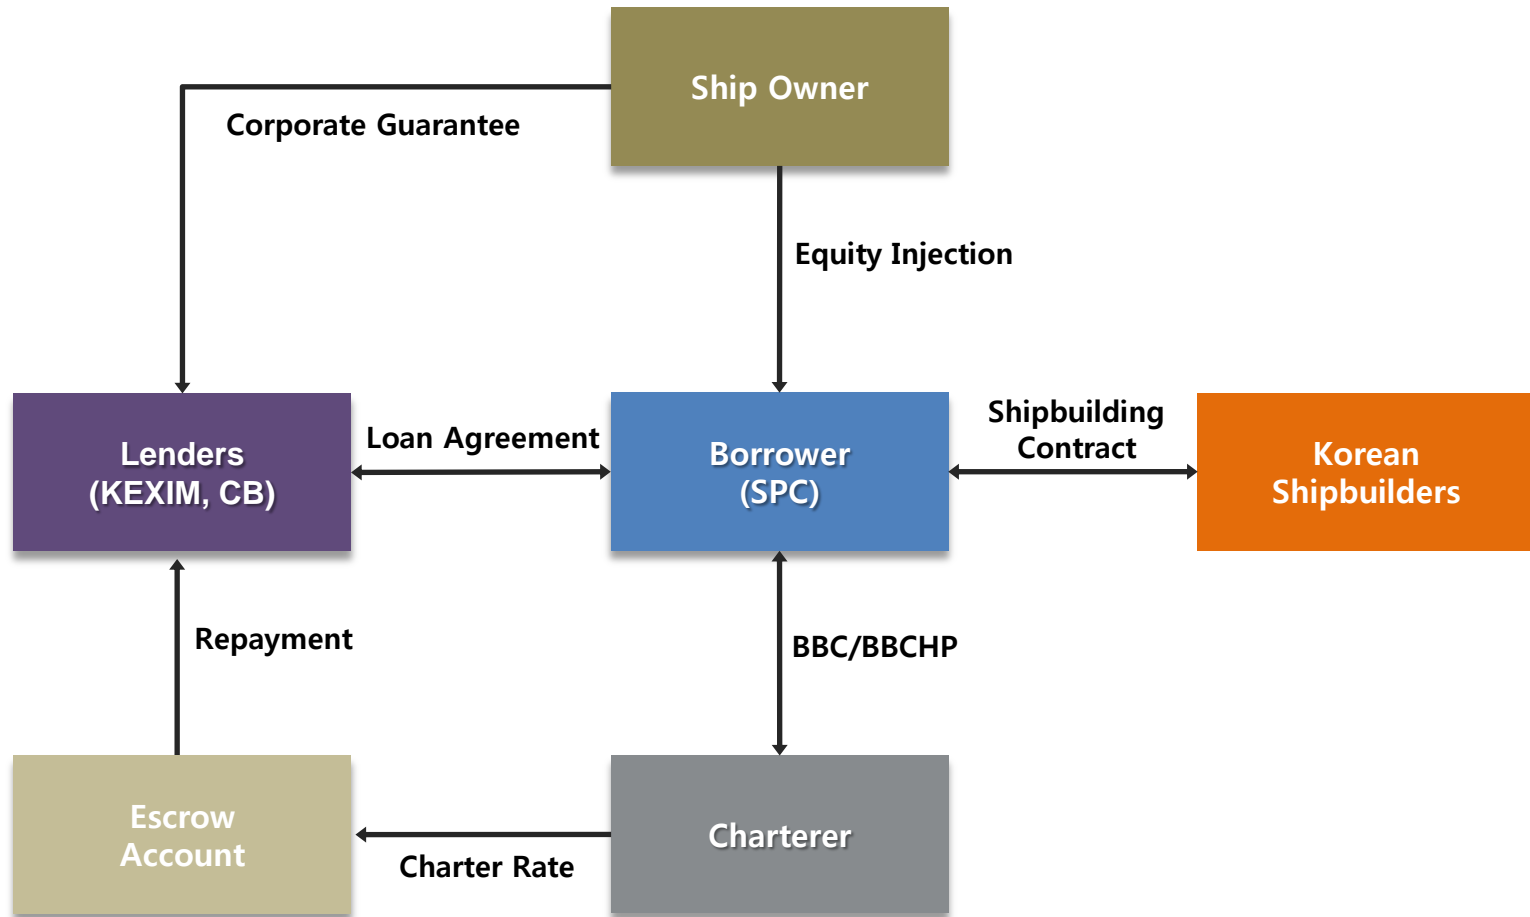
Ship Owner

Corporate Guarantee

Equity Injection

Lenders
(KEXIM, CB)

Loan Agreement

Borrower
(SPC)

Shipbuilding
Contract

Korean
Shipbuilders

Repayment

BBC/BBCHP

Escrow
Account

Charter Rate

Charterer